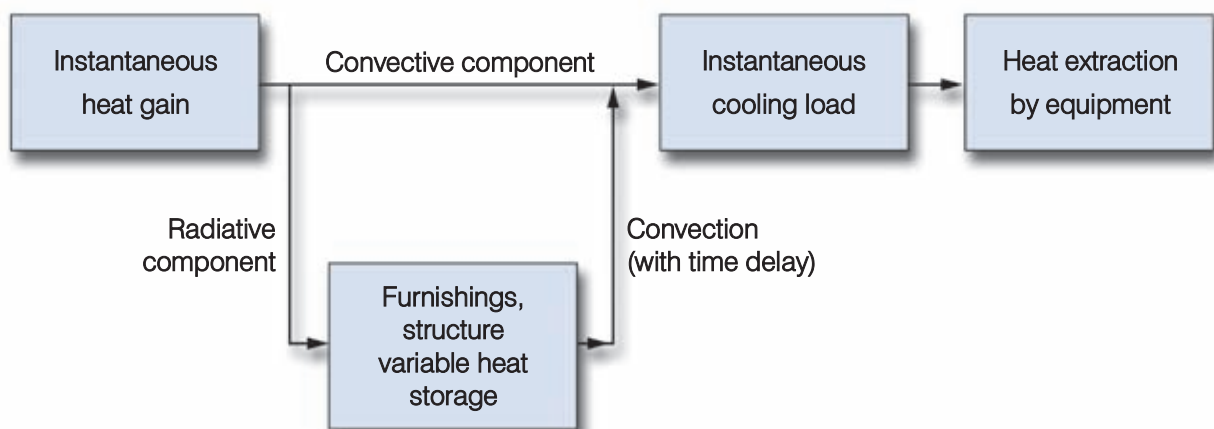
Instantaneous heat gain

Convective component

Instantaneous cooling load

Heat extraction by equipment

Radiative component

Furnishings, structure variable heat storage

Convection (with time delay)